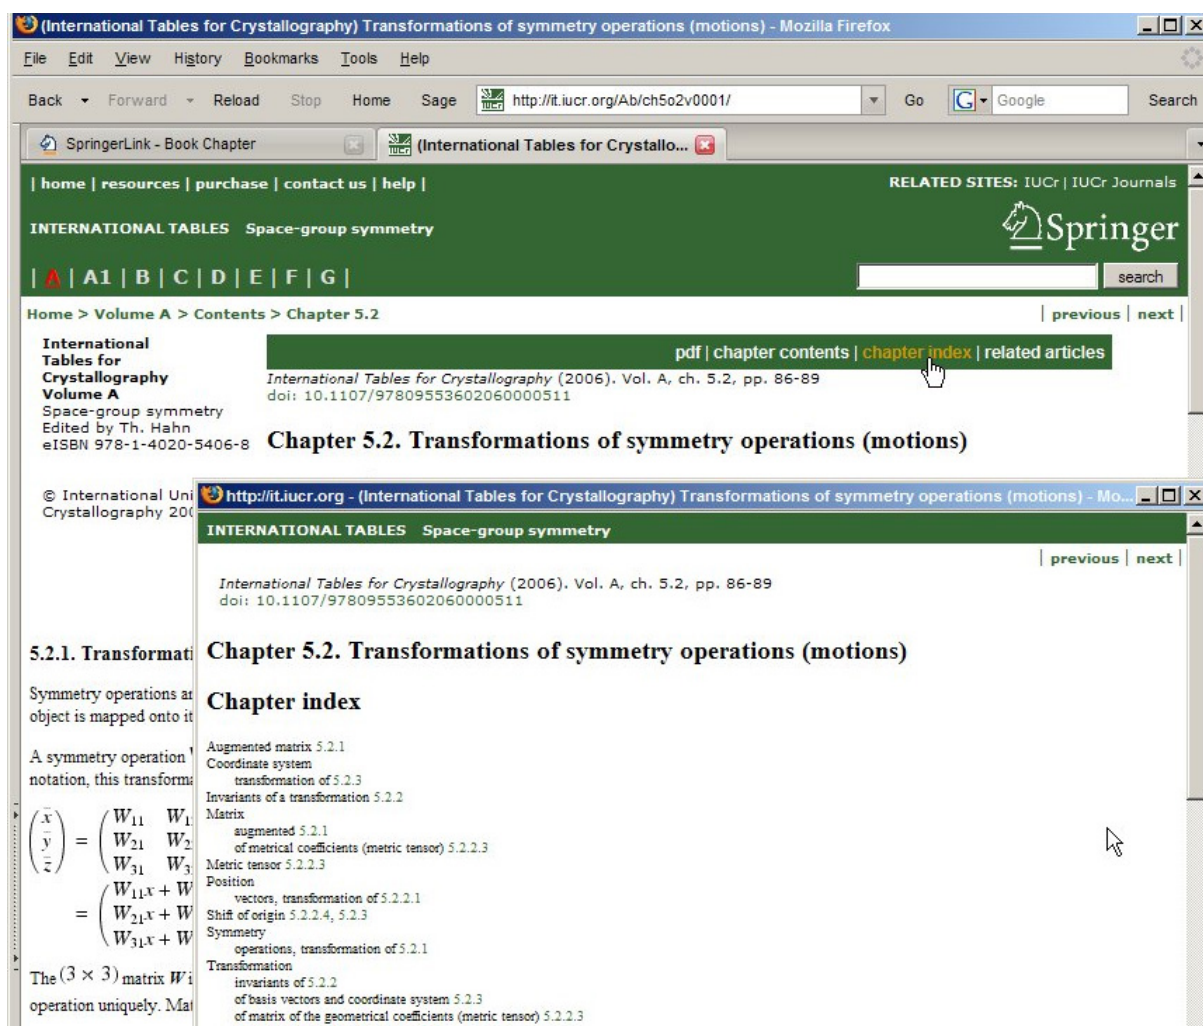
(International Tables for Crystallography) Transformations of symmetry operations (motions) - Mozilla Firefox

File Edit View History Bookmarks Tools Help

Back Forward Reload Stop Home Sage http://it.iucr.org/Ab/ch5o2v0001/ Go Google Search

SpringerLink - Book Chapter
(International Tables for Crystallo...

| home | resources | purchase | contact us | help |
RELATED SITES: IUCr | IUCr Journals

INTERNATIONAL TABLES Space-group symmetry

Springer

| A | A1 | B | C | D | E | F | G |
search

Home > Volume A > Contents > Chapter 5.2
| previous | next |

International Tables for Crystallography Volume A
Space-group symmetry
Edited by Th. Hahn
eISBN 978-1-4020-5406-8

pdf | chapter contents | chapter index | related articles

International Tables for Crystallography (2006). Vol. A, ch. 5.2, pp. 86-89
doi: 10.1107/97809553602060000511

Chapter 5.2. Transformations of symmetry operations (motions)

© International Uni
Crystallography 200

5.2.1. Transformati

Symmetry operations ar
object is mapped onto it

A symmetry operation
notation, this transforma

$\begin{pmatrix}\tilde{x}\\ \tilde{y}\\ \tilde{z}\end{pmatrix} = \begin{pmatrix}W_{11} & W_{1}\\ W_{21} & W_{2}\\ W_{31} & W_{3}\end{pmatrix}$

$= \begin{pmatrix}W_{11}x + W\\ W_{21}x + W\\ W_{31}x + W\end{pmatrix}$

The $(3 \times 3)$ matrix $W$ i
operation uniquely. Mat

http://it.iucr.org - (International Tables for Crystallography) Transformations of symmetry operations (motions) - Mo...

INTERNATIONAL TABLES Space-group symmetry

| previous | next |

International Tables for Crystallography (2006). Vol. A, ch. 5.2, pp. 86-89
doi: 10.1107/97809553602060000511

Chapter 5.2. Transformations of symmetry operations (motions)

Chapter index

Augmented matrix 5.2.1
Coordinate system
transformation of 5.2.3
Invariants of a transformation 5.2.2
Matrix
augmented 5.2.1
of metrical coefficients (metric tensor) 5.2.2.3
Metric tensor 5.2.2.3
Position
vectors, transformation of 5.2.2.1
Shift of origin 5.2.2.4, 5.2.3
Symmetry
operations, transformation of 5.2.1
Transformation
invariants of 5.2.2
of basis vectors and coordinate system 5.2.3
of matrix of the geometrical coefficients (metric tensor) 5.2.2.3